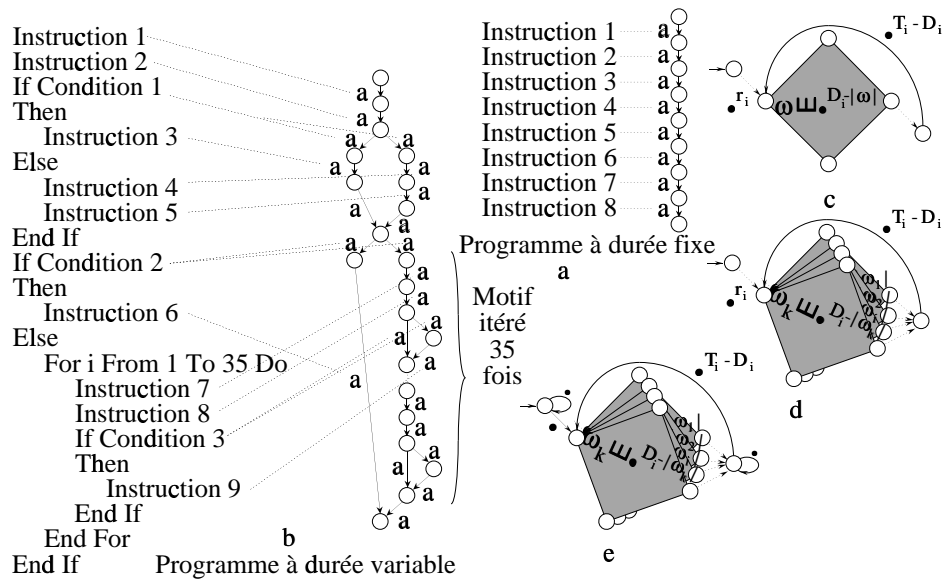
Instruction 1
Instruction 2
If Condition 1
Then
Instruction 3
Else
Instruction 4
Instruction 5
End If
If Condition 2
Then
Instruction 6
Else
For i From 1 To 35 Do
Instruction 7
Instruction 8
If Condition 3
Then
Instruction 9
End If
End For
End If

a a a a a a a a a a a a a a a a a a a

Motif itéré 35 fois

b
Programme à durée variable

Instruction 1
Instruction 2
Instruction 3
Instruction 4
Instruction 5
Instruction 6
Instruction 7
Instruction 8

a a a a a a a a

Programme à durée fixe
a

$T_i - D_i$
$r_i$
$\omega$ E $D_i$-|$\omega$|
c

$T_i - D_i$
$r_i$
$\omega_k$ E $D_i$-|$\omega_k$|
$\omega_1$ $\omega_2$
d

$T_i - D_i$
$\omega_k$ E $D_i$-|$\omega_k$|
$\omega_1$ $\omega_2$
e